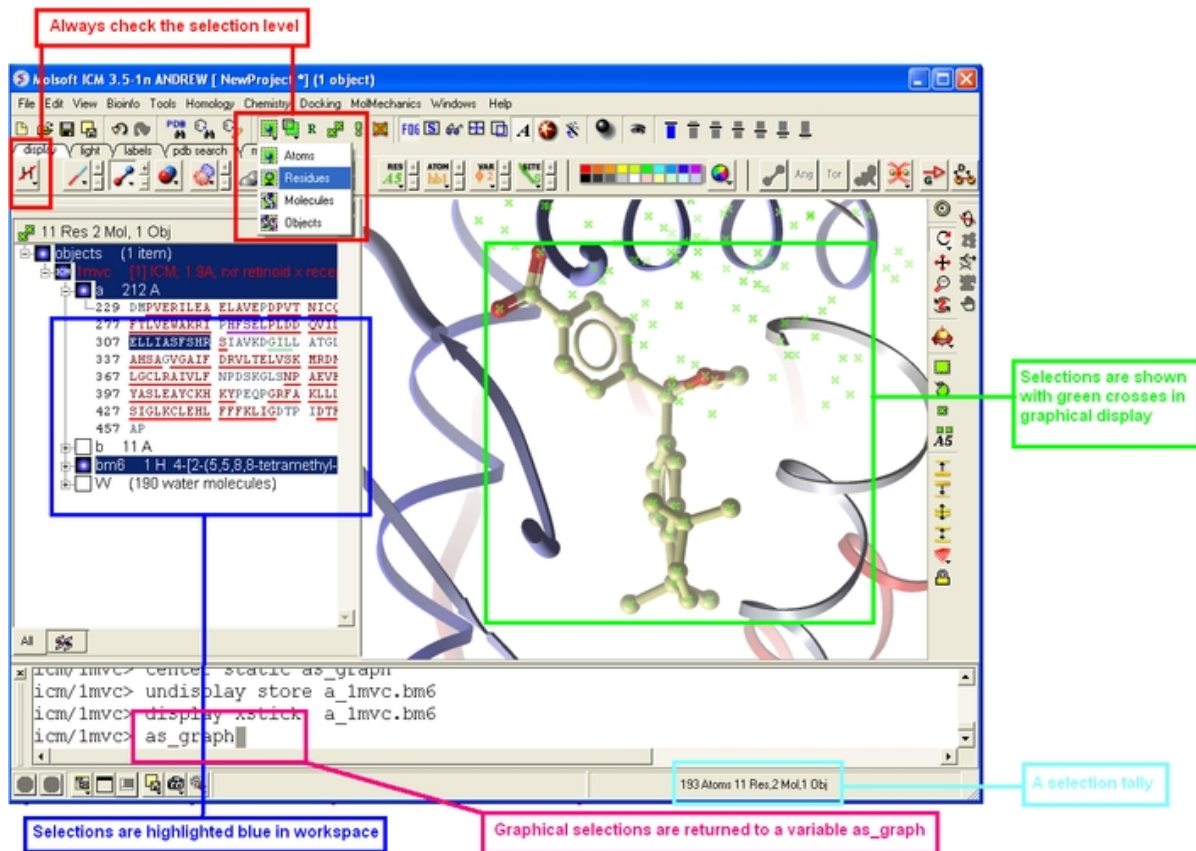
Always check the selection level

Molsoft ICM 3.5-1n ANDREW [ NewProject *] (1 object)

File Edit View Bioinfo Tools Homology Chemistry Docking MolMechanics Windows Help

display light labels pdb search

Atoms
Residues
Molecules
Objects

11 Res 2 Mol, 1 Obj

objects (1 item)
1mvc [1] ICM; 1.9A; rxr retinoid x rece
a 212 A
229 DMPVERILEA ELAVEPDPVT NICQ
277 FTLVEWAKRI PHFSELPLDD QVIL
307 ELLIASFSHR SIAVKDGILL ATGL
337 AHSAGVGAIF DRVLTELVSK MRDM
367 LGCLRAIVLF NPDSKGLSNP AEVE
397 YASLEAYCKH KYPEQPGRFA KLLL
427 SIGLKCLEHL FFFKLIGDTP IDTF
457 AP
b 11 A
bm6 1 H 4-[2-(5,5,8,8-tetramethyl-
W (190 water molecules)

All

Selections are shown with green crosses in graphical display

icm/1mvc> center static as_graph
icm/1mvc> undisplay store a_1mvc.bm6
icm/1mvc> display xstick a_1mvc.bm6
icm/1mvc> as_graph

193 Atoms 11 Res,2 Mol,1 Obj

A selection tally

Selections are highlighted blue in workspace

Graphical selections are returned to a variable as_graph